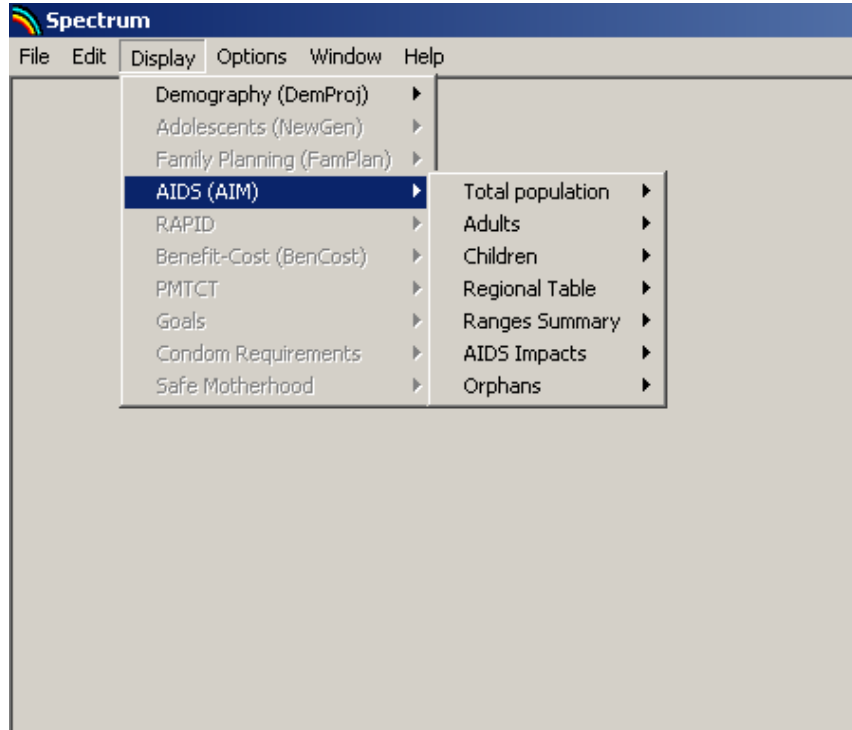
Spectrum

File Edit Display Options Window Help

Demography (DemProj)
Adolescents (NewGen)
Family Planning (FamPlan)
AIDS (AIM)
RAPID
Benefit-Cost (BenCost)
PMTCT
Goals
Condom Requirements
Safe Motherhood

Total population
Adults
Children
Regional Table
Ranges Summary
AIDS Impacts
Orphans